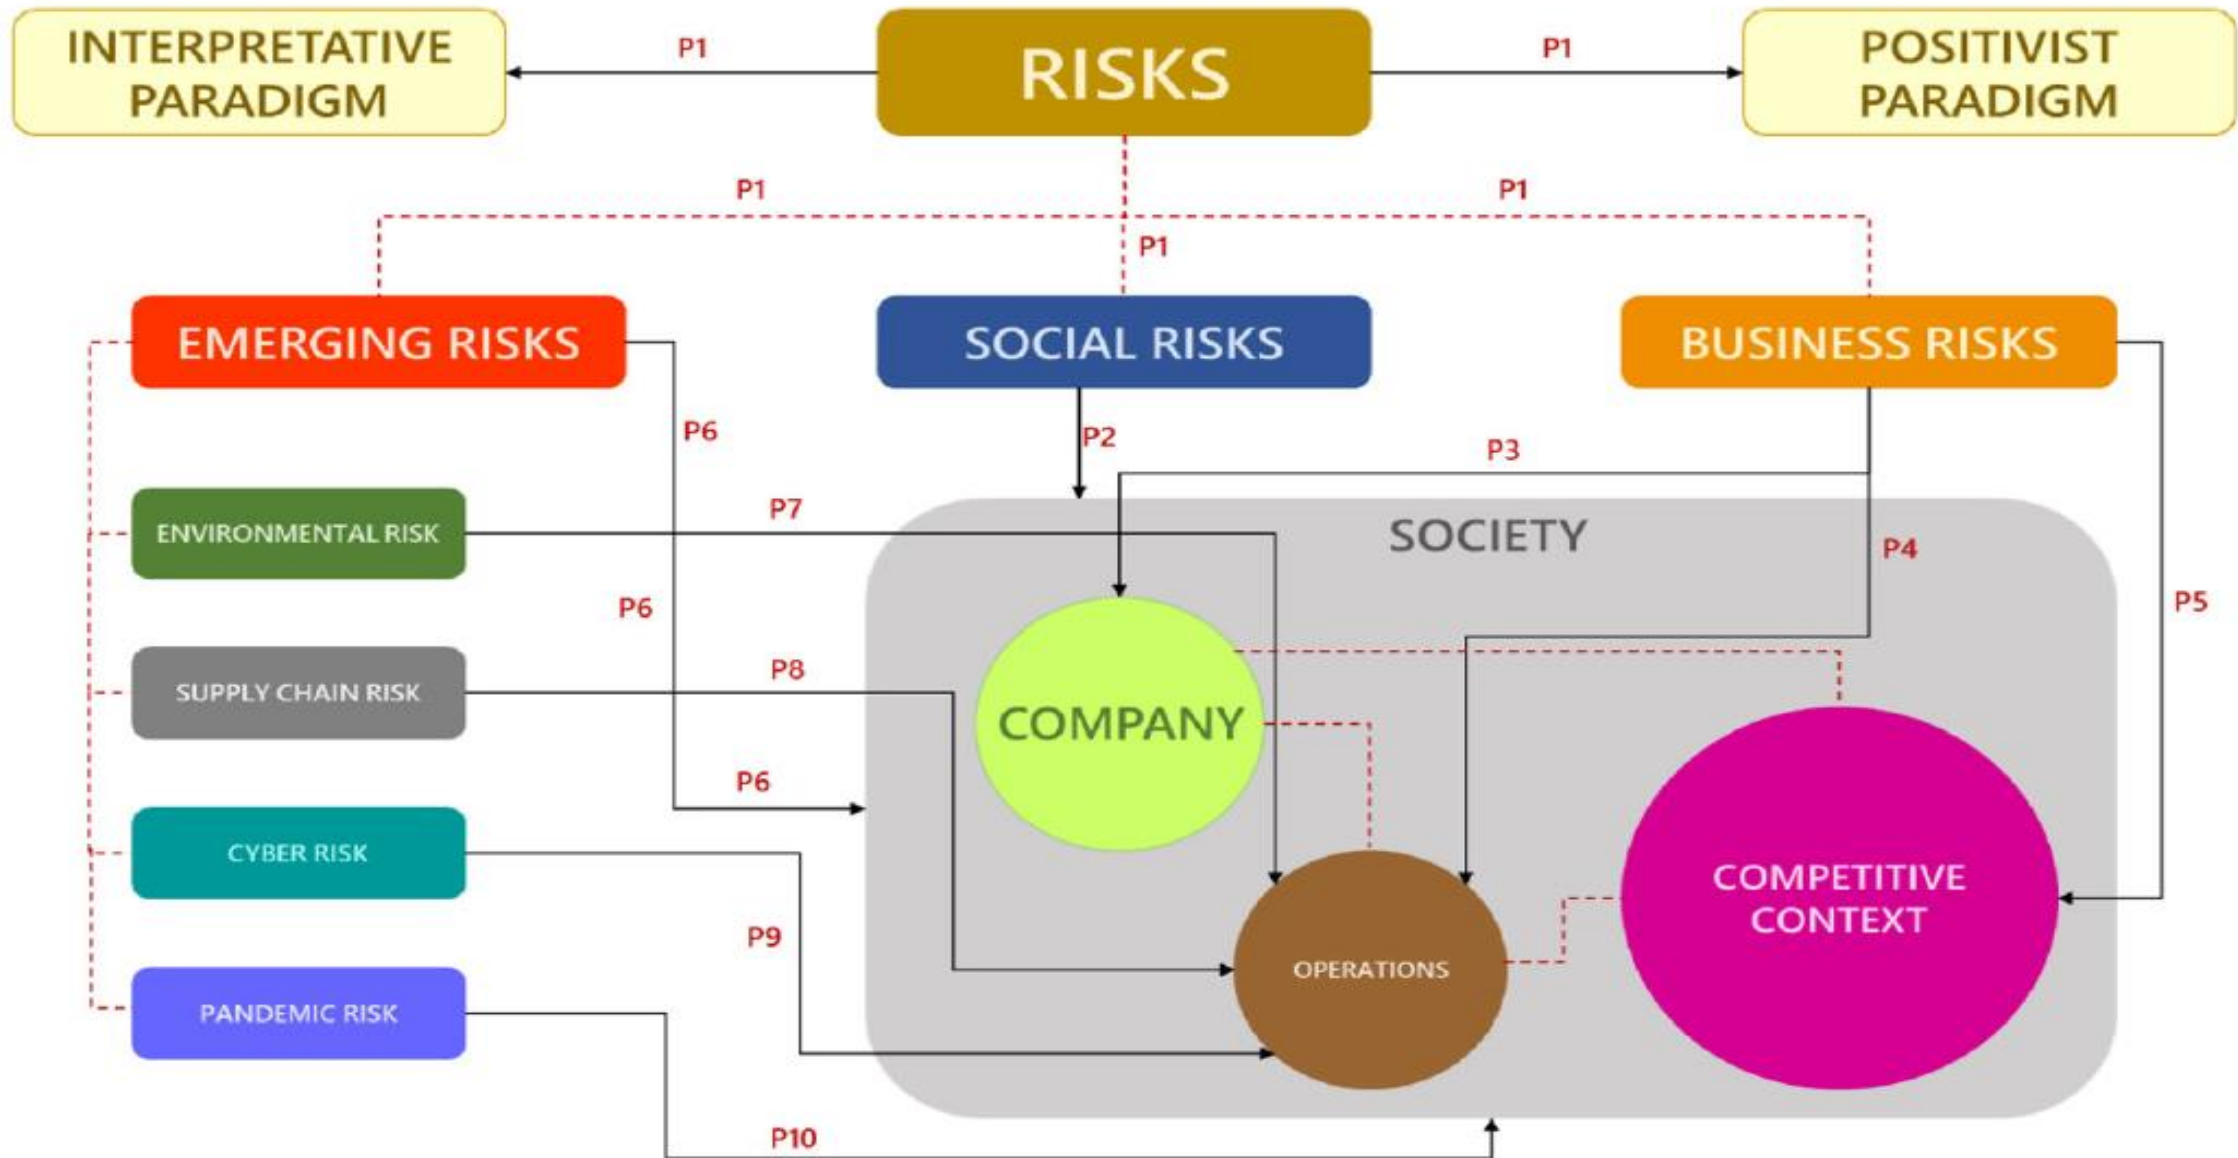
INTERPRETATIVE PARADIGM

P1

RISKS

P1

POSITIVIST PARADIGM

P1

P1

P1

EMERGING RISKS

SOCIAL RISKS

BUSINESS RISKS

P6

P2

P3

ENVIRONMENTAL RISK

P7

SOCIETY

P4

P6

P5

COMPANY

SUPPLY CHAIN RISK

P8

P6

CYBER RISK

COMPETITIVE CONTEXT

P9

OPERATIONS

PANDEMIC RISK

P10